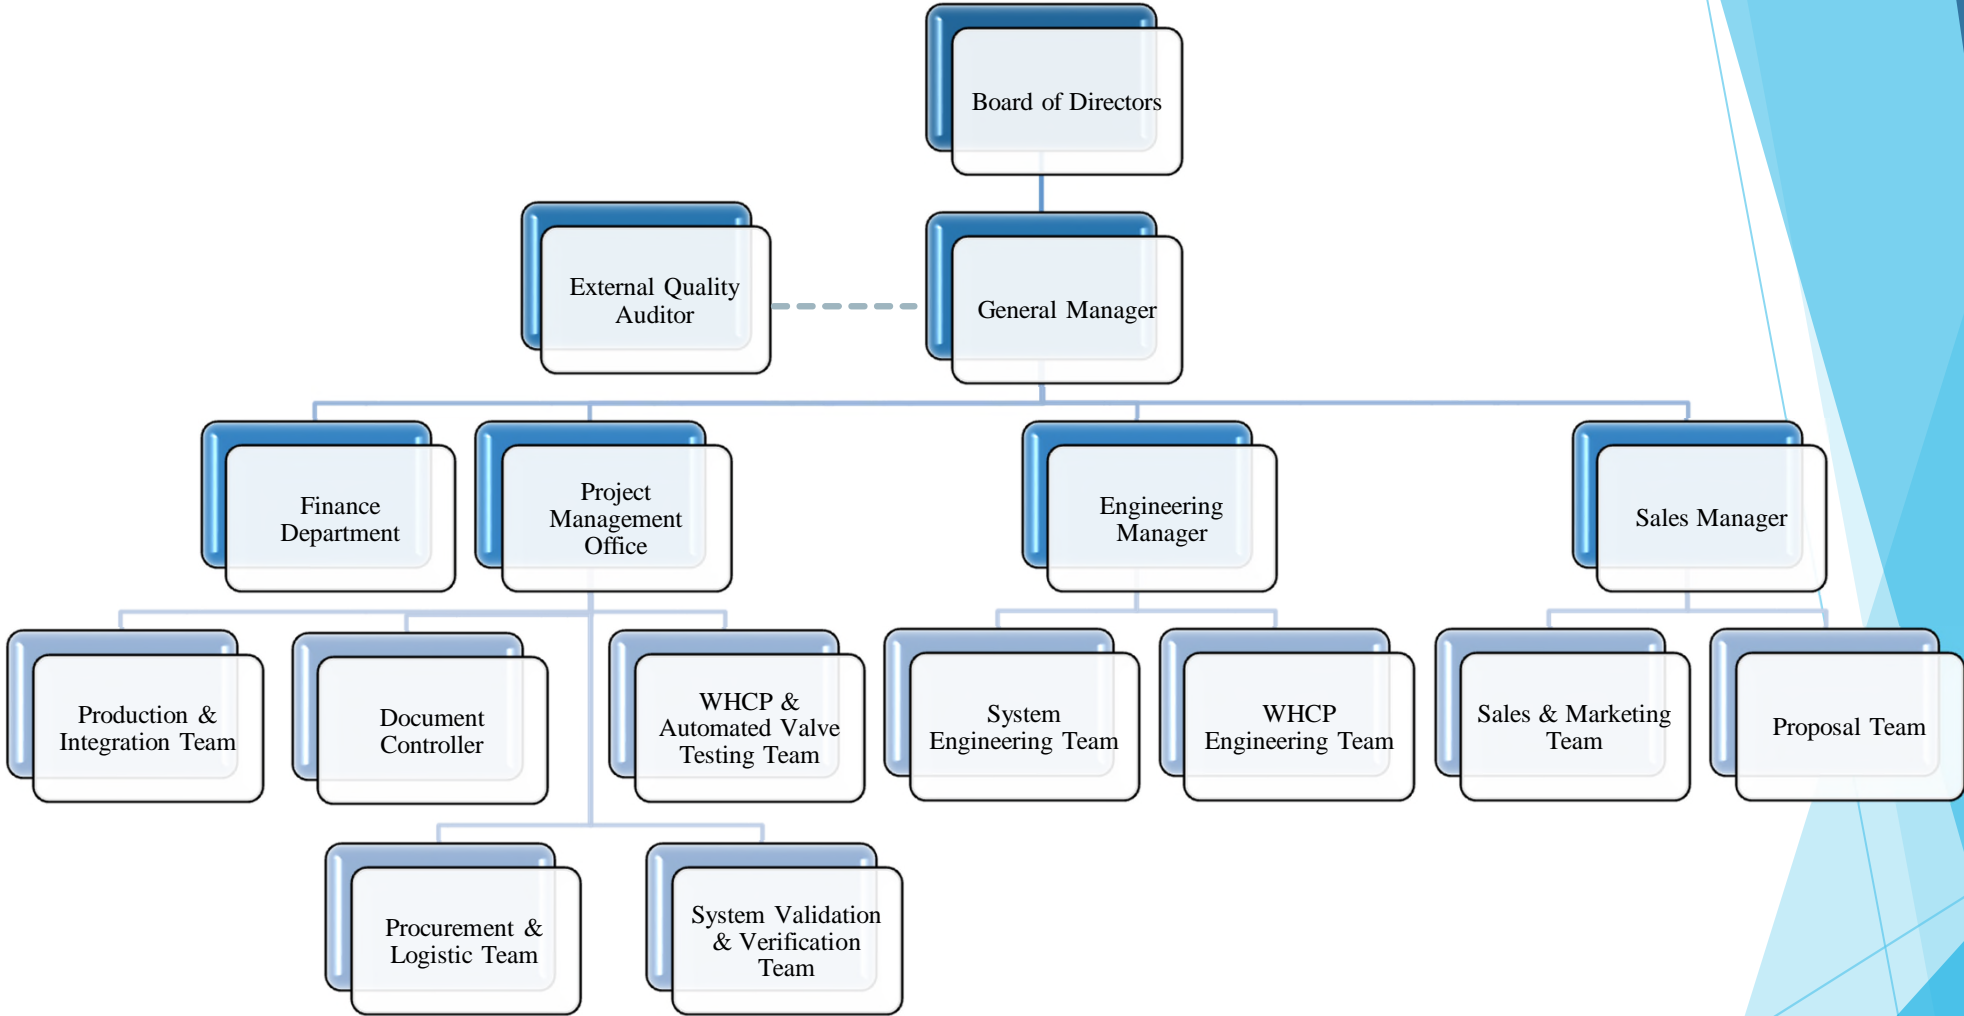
Board of Directors

External Quality Auditor

General Manager

Finance Department

Project Management Office

Engineering Manager

Sales Manager

Production & Integration Team

Document Controller

WHCP & Automated Valve Testing Team

System Engineering Team

WHCP Engineering Team

Sales & Marketing Team

Proposal Team

Procurement & Logistic Team

System Validation & Verification Team